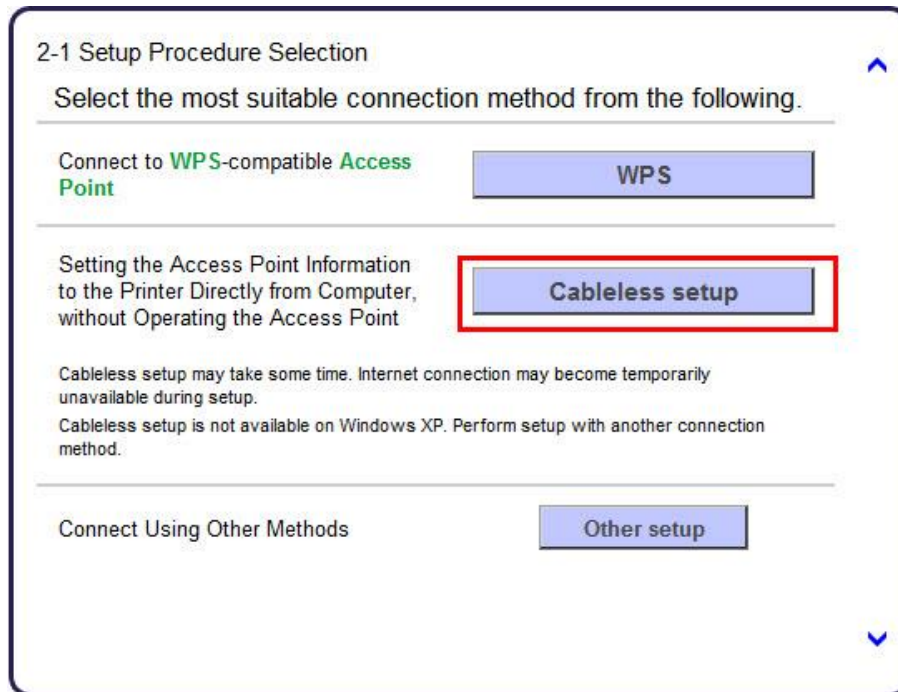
2-1 Setup Procedure Selection

Select the most suitable connection method from the following.

Connect to WPS-compatible Access Point

WPS

Setting the Access Point Information to the Printer Directly from Computer, without Operating the Access Point

Cableless setup

Cableless setup may take some time. Internet connection may become temporarily unavailable during setup.

Cableless setup is not available on Windows XP. Perform setup with another connection method.

Connect Using Other Methods

Other setup